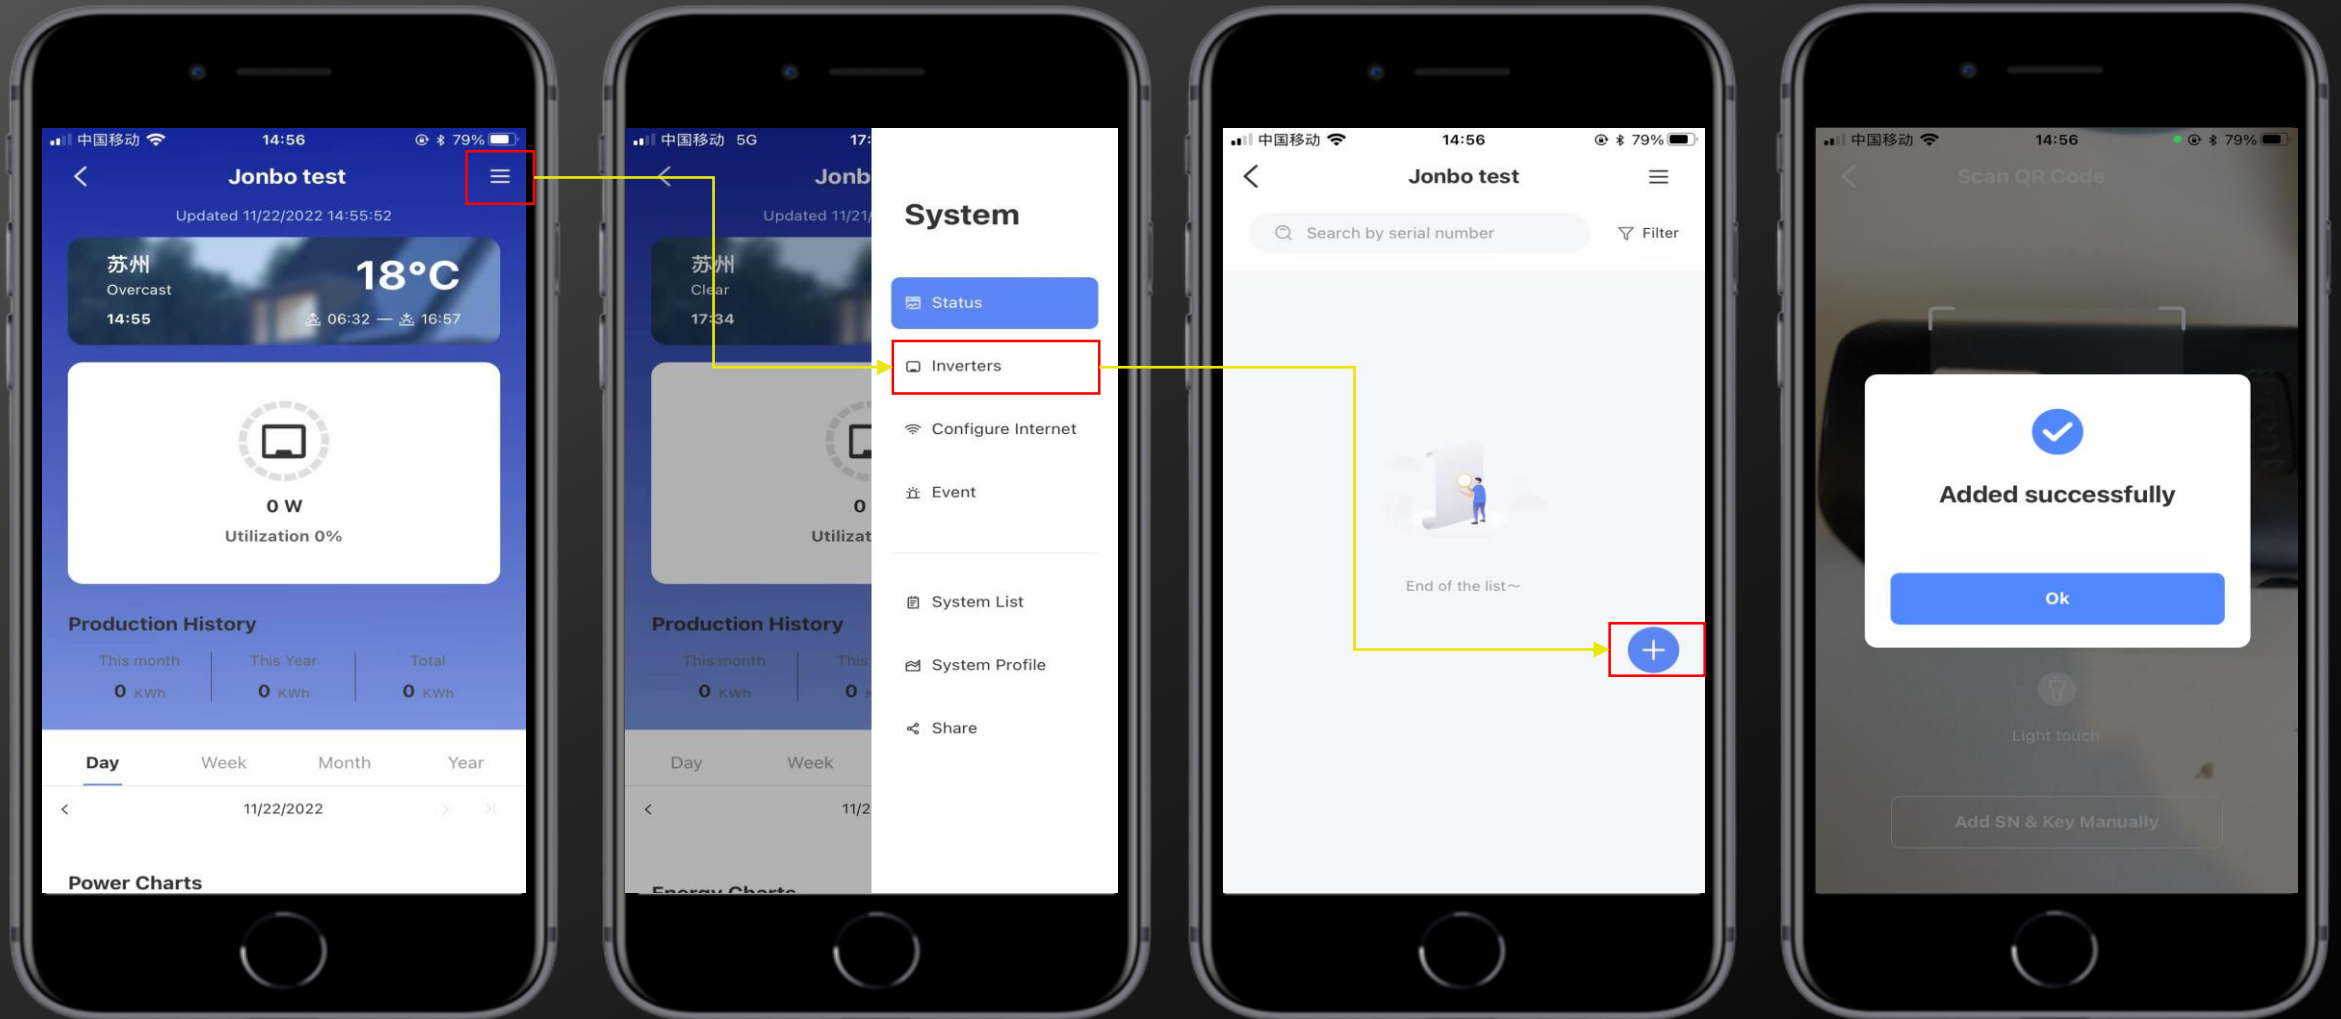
中国移动 14:56 79%

Jonbo test

Updated 11/22/2022 14:55:52

苏州
Overcast
14:55
18°C
06:32 — 16:57

0 W
Utilization 0%

Production History

| This month | This Year | Total |
|---|---|---|
| 0 KWh | 0 KWh | 0 KWh |

Day Week Month Year

11/22/2022

Power Charts

中国移动 5G 17:

Jonb

Updated 11/21/

苏州
Clear
17:34

0
Utilizat

Production History

This month This
0 KWh 0

Day Week

11/2

Energy Charts

System

Status
Inverters
Configure Internet
Event
System List
System Profile
Share

中国移动 14:56 79%

Jonbo test

Search by serial number
Filter

End of the list~

+

中国移动 14:56 79%

Scan QR Code

Added successfully

Ok

Light touch

Add SN & Key Manually